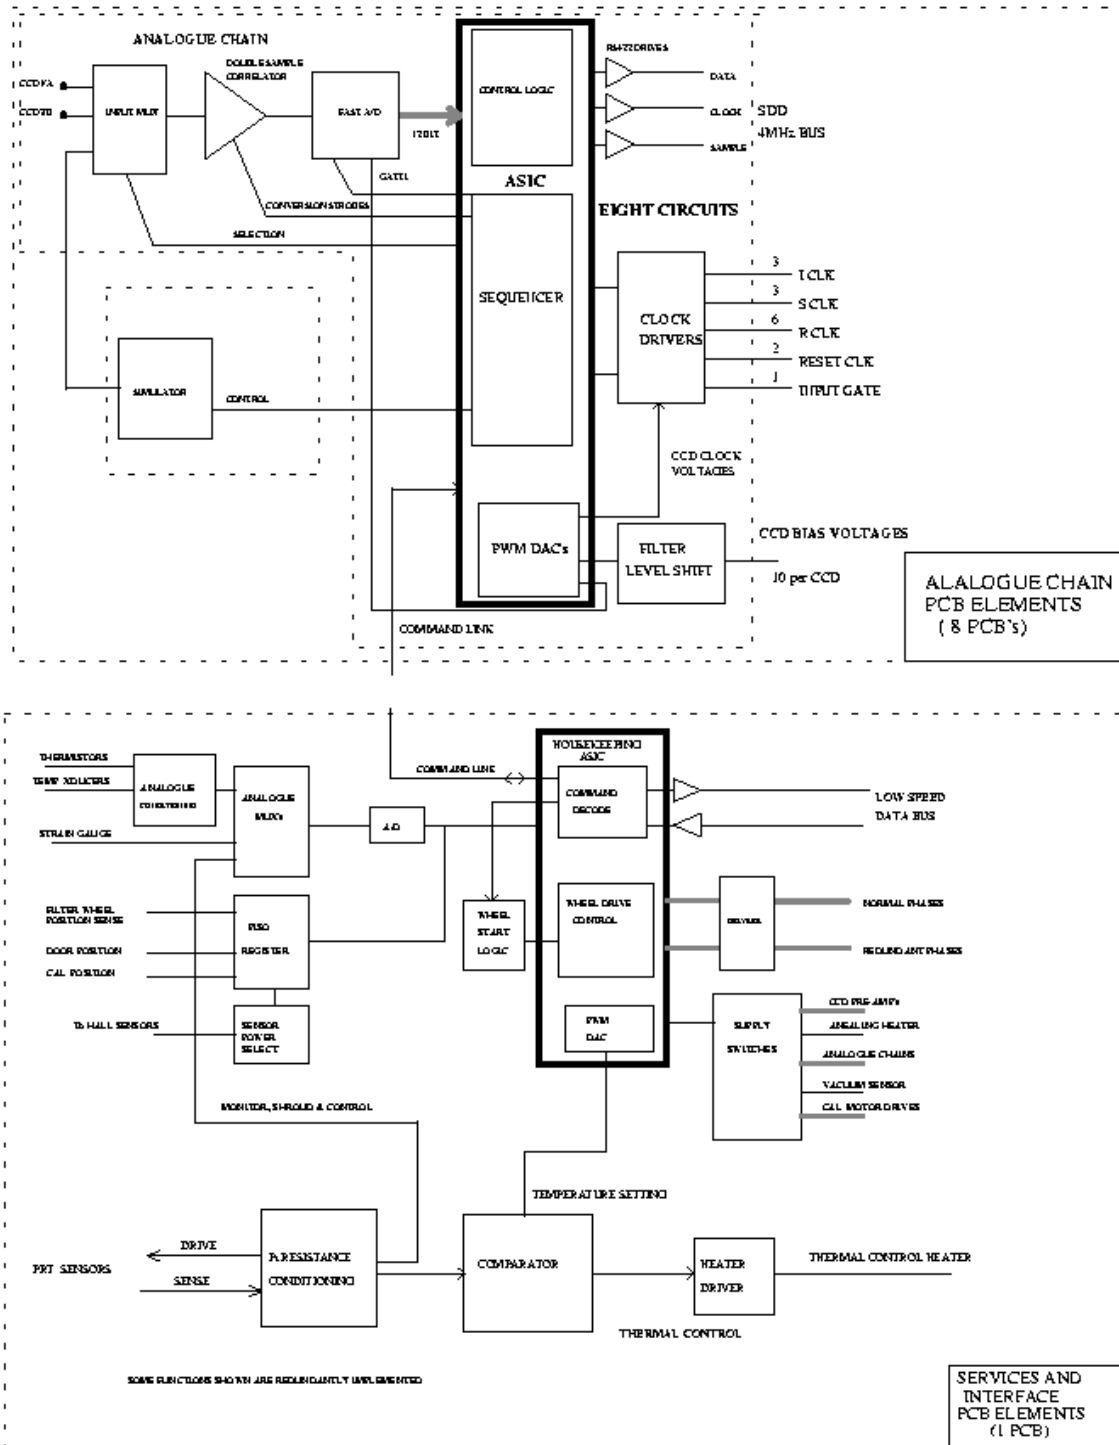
ANALOGUE CHAIN

CCDFA
CCDFB
INPUT MUX
DOUBLE SAMPLE CORRELATOR
FAST A/D
12BIT
GATE
CONVERSION STROBES
SELECTION
CONTROL LOGIC
ASIC
SEQUENCER
RS422DRIVES
DATA
CLOCK
SAMPLE
SDD 4MHz BUS
EIGHT CIRCUITS

SIMULATOR
CONTROL

CLOCK DRIVERS
3 I CLK
3 S CLK
6 R CLK
2 RESET CLK
1 INPUT GATE
CCD CLOCK VOLTAGES

PWM DACs
FILTER LEVEL SHIFT
CCD BIAS VOLTAGES
10 per CCD
COMMAND LINK

ALALOGUE CHAIN PCB ELEMENTS ( 8 PCB's)

THERMISTORS
TEMP XDUCERS
ANALOGUE CONDITIONING
ANALOGUE MUXs
STRAIN GAUGE
A/D
COMMAND LINK
HOUSEKEEPING ASIC
COMMAND DECODE
LOW SPEED DATA BUS
FILTER WHEEL POSITION SENSE
DOOR POSITION
CAL POSITION
PISO REGISTER
WHEEL START LOGIC
WHEEL DRIVE CONTROL
DRIVER
NORMAL PHASES
REDUNDANT PHASES
Tx HALL SENSORS
SENSOR POWER SELECT
PWM DAC
SUPPLY SWITCHES
CCD PRE-AMPs
ANEALING HEATER
ANALOGUE CHAINS
VACUUM SENSOR
CAL MOTOR DRIVES
MONITOR, SHROUD & CONTROL
TEMPERATURE SETTING
DRIVE
PRT SENSORS
SENSE
PtRESISTANCE CONDITIONING
COMPARATOR
HEATER DRIVER
THERMAL CONTROL HEATER
THERMAL CONTROL

SOME FUNCTIONS SHOWN ARE REDUNDANTLY IMPLEMENTED

SERVICES AND INTERFACE PCB ELEMENTS (1 PCB)